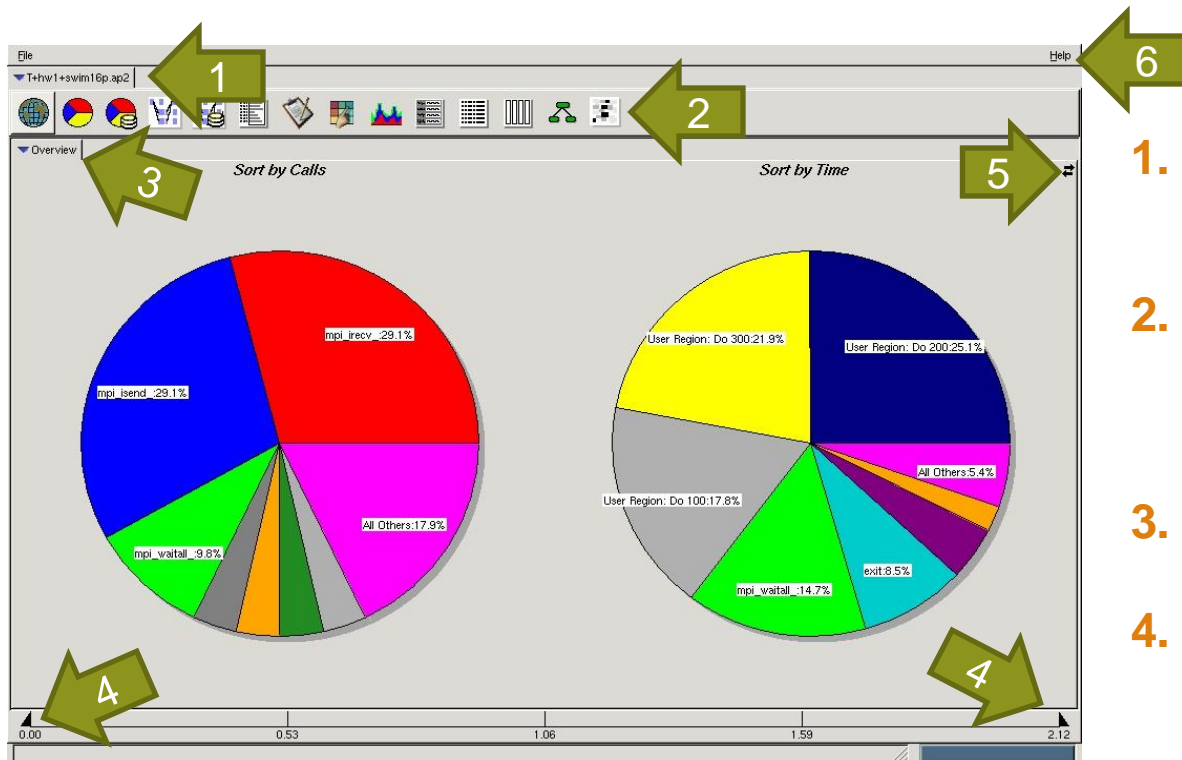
File

Help

T+hw1+swim16p.ap2

1

6

2

Overview

3

5

Sort by Calls

Sort by Time

mpi_irecv_:29.1%

mpi_isend_:29.1%

All Others:17.9%

mpi_waitall_:9.8%

User Region: Do 300:21.9%

User Region: Do 200:25.1%

All Others:5.4%

User Region: Do 100:17.8%

exit:8.5%

mpi_waitall_:14.7%

4

4

0.00

0.53

1.06

1.59

2.12

1.

2.

3.

4.